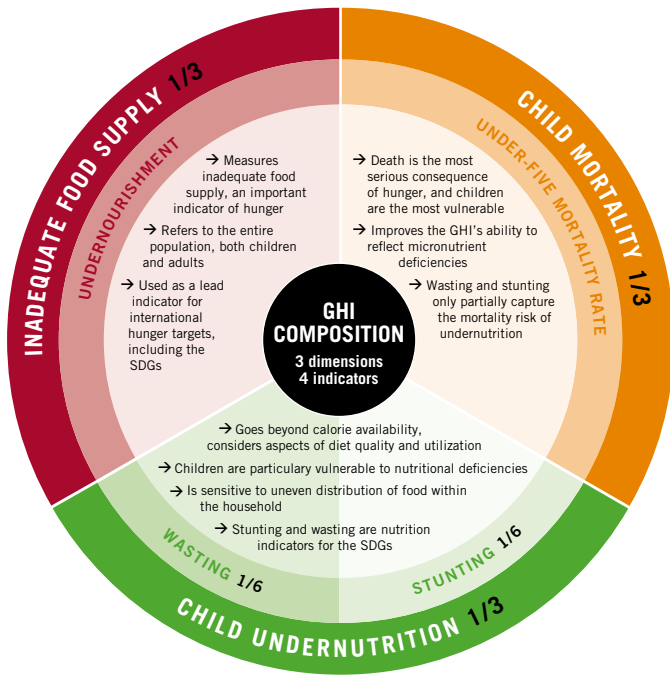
INADEQUATE FOOD SUPPLY 1/3

UNDERNOURISHMENT

➔ Measures inadequate food supply, an important indicator of hunger

➔ Refers to the entire population, both children and adults

➔ Used as a lead indicator for international hunger targets, including the SDGs

CHILD MORTALITY 1/3

UNDER-FIVE MORTALITY RATE

➔ Death is the most serious consequence of hunger, and children are the most vulnerable

➔ Improves the GHI's ability to reflect micronutrient deficiencies

➔ Wasting and stunting only partially capture the mortality risk of undernutrition

GHI COMPOSITION

3 dimensions
4 indicators

➔ Goes beyond calorie availability, considers aspects of diet quality and utilization

➔ Children are particulary vulnerable to nutritional deficiencies

➔ Is sensitive to uneven distribution of food within the household

➔ Stunting and wasting are nutrition indicators for the SDGs

WASTING 1/6

STUNTING 1/6

CHILD UNDERNUTRITION 1/3